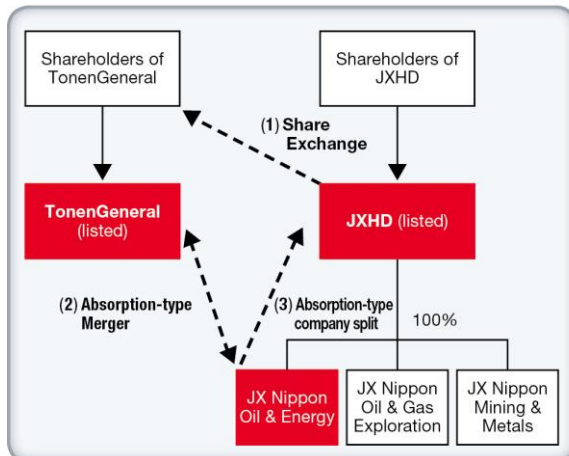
Shareholders of TonenGeneral

Shareholders of JXHD

(1) Share Exchange

TonenGeneral (listed)

JXHD (listed)

(2) Absorption-type Merger

(3) Absorption-type company split

100%

JX Nippon Oil & Energy

JX Nippon Oil & Gas Exploration

JX Nippon Mining & Metals